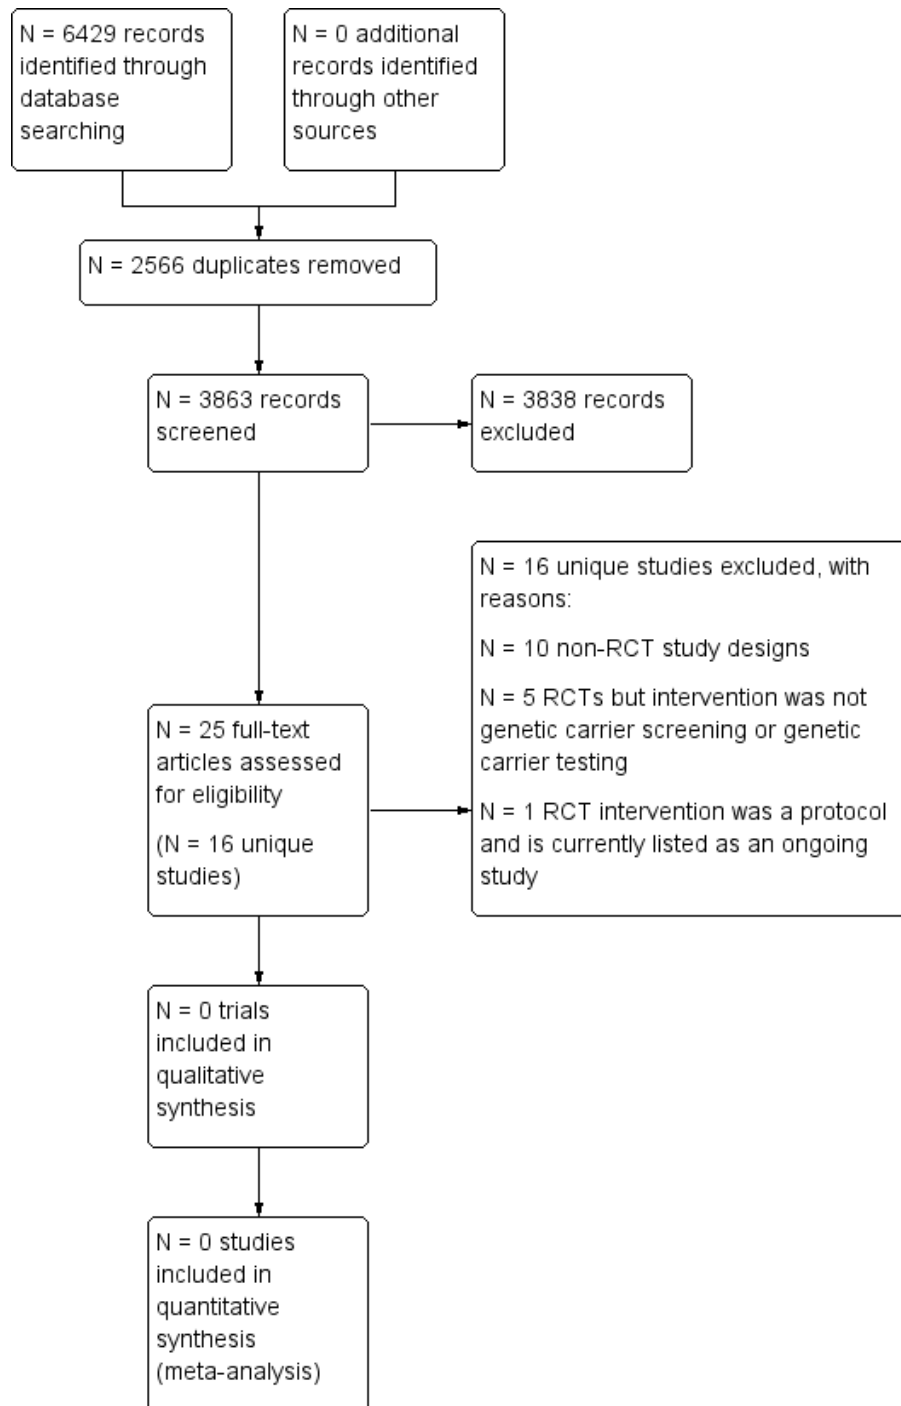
N = 6429 records identified through database searching

N = 0 additional records identified through other sources

N = 2566 duplicates removed

N = 3863 records screened

N = 3838 records excluded

N = 16 unique studies excluded, with reasons:

N = 10 non-RCT study designs

N = 5 RCTs but intervention was not genetic carrier screening or genetic carrier testing

N = 1 RCT intervention was a protocol and is currently listed as an ongoing study

N = 25 full-text articles assessed for eligibility

(N = 16 unique studies)

N = 0 trials included in qualitative synthesis

N = 0 studies included in quantitative synthesis (meta-analysis)